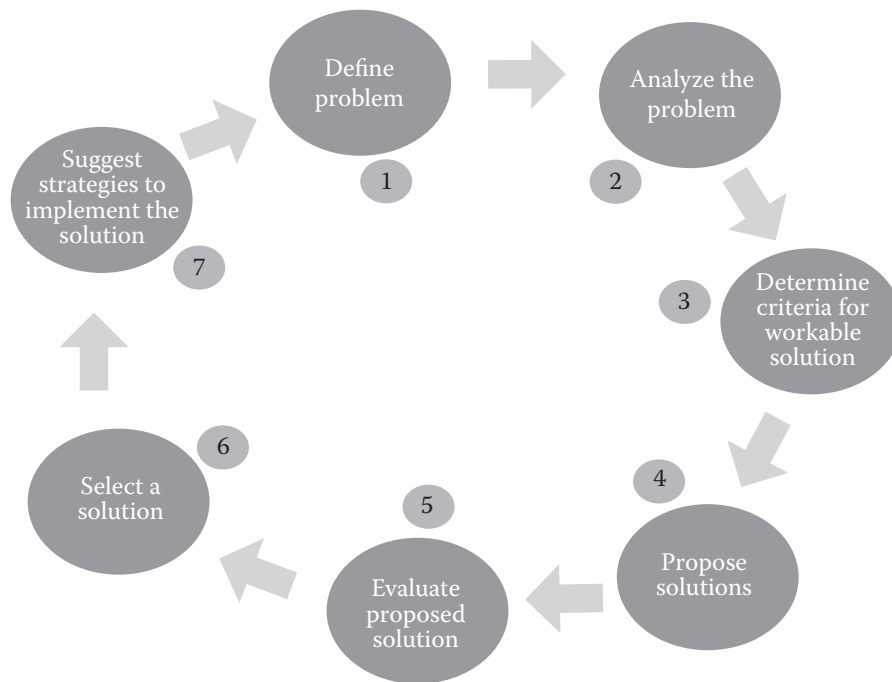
Define problem

1

Analyze the problem

2

Determine criteria for workable solution

3

4

Propose solutions

5

Evaluate proposed solution

6

Select a solution

7

Suggest strategies to implement the solution